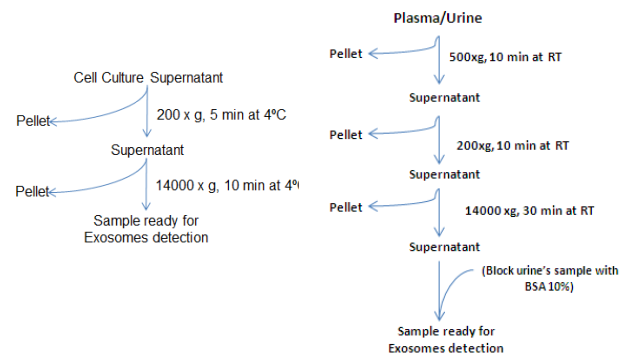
Cell Culture Supernatant

Pellet

200 x g, 5 min at 4ºC

Supernatant

Pellet

14000 x g, 10 min at 4º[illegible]

Sample ready for Exosomes detection

Plasma/Urine

Pellet

500xg, 10 min at RT

Supernatant

Pellet

200xg, 10 min at RT

Supernatant

Pellet

14000 xg, 30 min at RT

Supernatant

(Block urine's sample with BSA 10%)

Sample ready for Exosomes detection